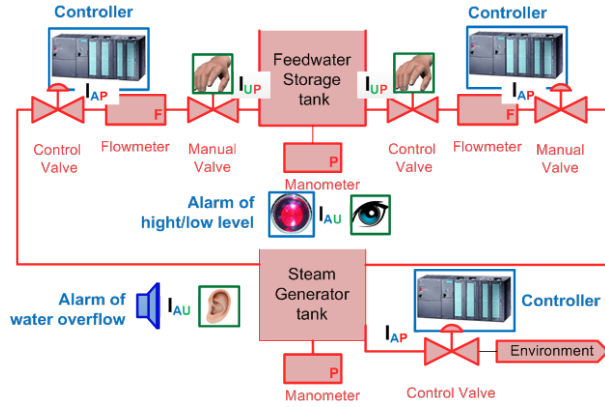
Controller

Controller

$I_{AP}$

$I_{UP}$

Feedwater Storage tank

$I_{UP}$

$I_{AP}$

F

F

Control Valve

Flowmeter

Manual Valve

P

Control Valve

Flowmeter

Manual Valve

Manometer

Alarm of hight/low level

$I_{AU}$

Steam Generator tank

Alarm of water overflow

$I_{AU}$

Controller

$I_{AP}$

Environment

P

Manometer

Control Valve